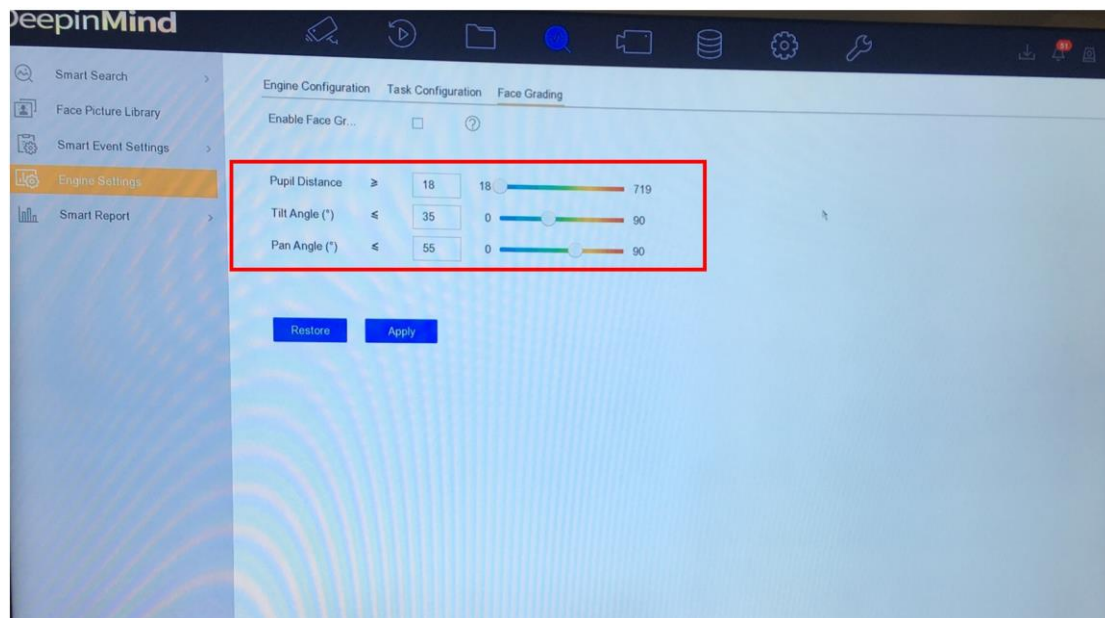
DeepinMind

Smart Search
Face Picture Library
Smart Event Settings
Engine Settings
Smart Report

Engine Configuration Task Configuration Face Grading

Enable Face Gr...

Pupil Distance ≥ 18 18 719
Tilt Angle (°) ≤ 35 0 90
Pan Angle (°) ≤ 55 0 90

Restore Apply